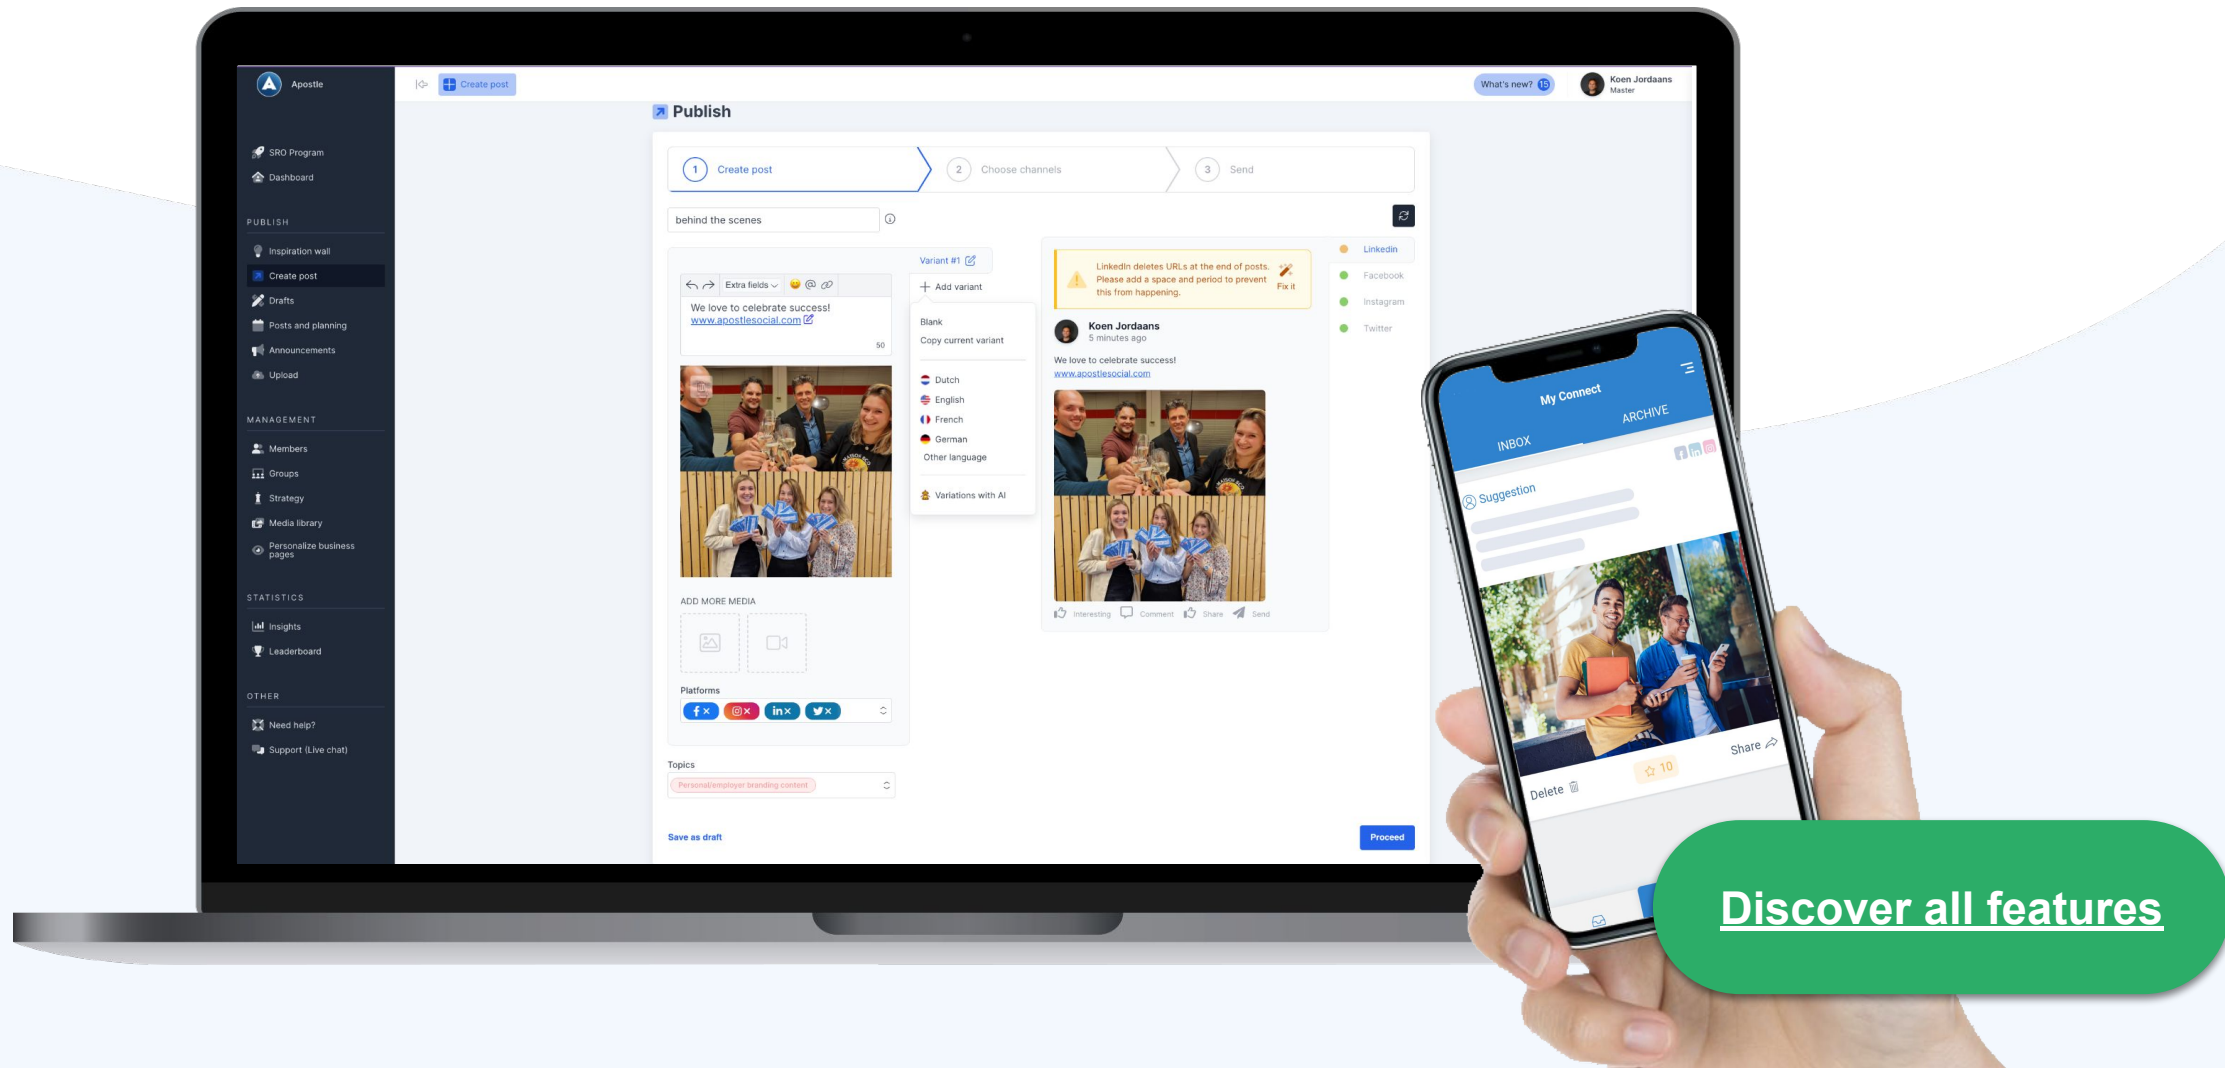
Apostle

SRO Program
Dashboard

PUBLISH
Inspiration wall
Create post
Drafts
Posts and planning
Announcements
Upload

MANAGEMENT
Members
Groups
Strategy
Media library
Personalize business pages

STATISTICS
Insights
Leaderboard

OTHER
Need help?
Support (Live chat)

Create post

What's new? 15

Koen Jordaans
Master

Publish

1 Create post
2 Choose channels
3 Send

behind the scenes

Variant #1
Add variant
Blank
Copy current variant
Dutch
English
French
German
Other language
Variations with AI

Extra fields

We love to celebrate success!
www.apostlesocial.com

50

ADD MORE MEDIA

Platforms

Topics
Personal/employer branding content

Save as draft

LinkedIn deletes URLs at the end of posts. Please add a space and period to prevent this from happening.
Fix it

Koen Jordaans
5 minutes ago

We love to celebrate success!
www.apostlesocial.com

Interesting Comment Share Send

Linkedin
Facebook
Instagram
Twitter

Proceed

My Connect
INBOX
ARCHIVE
Suggestion
Delete
10
Share

Discover all features